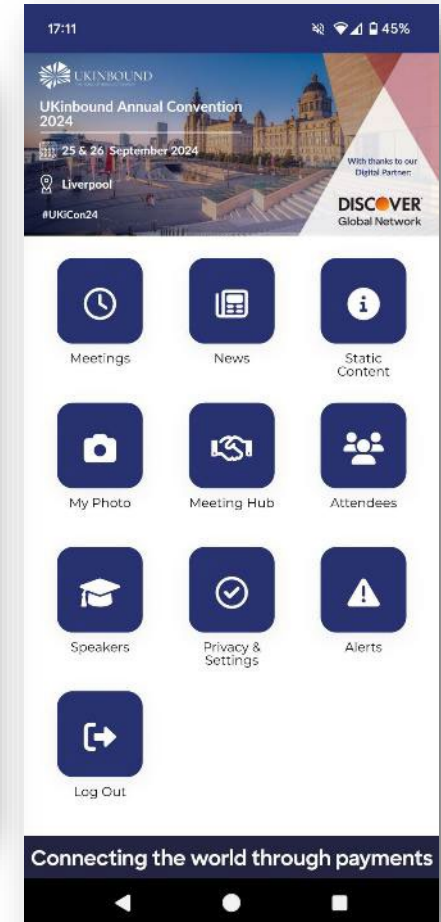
17:11

45%

UKINBOUND

UKinbound Annual Convention 2024

25 & 26 September 2024

Liverpool

#UKiCon24

With thanks to our Digital Partner

DISCOVER Global Network

Meetings

News

Static Content

My Photo

Meeting Hub

Attendees

Speakers

Privacy & Settings

Alerts

Log Out

Connecting the world through payments